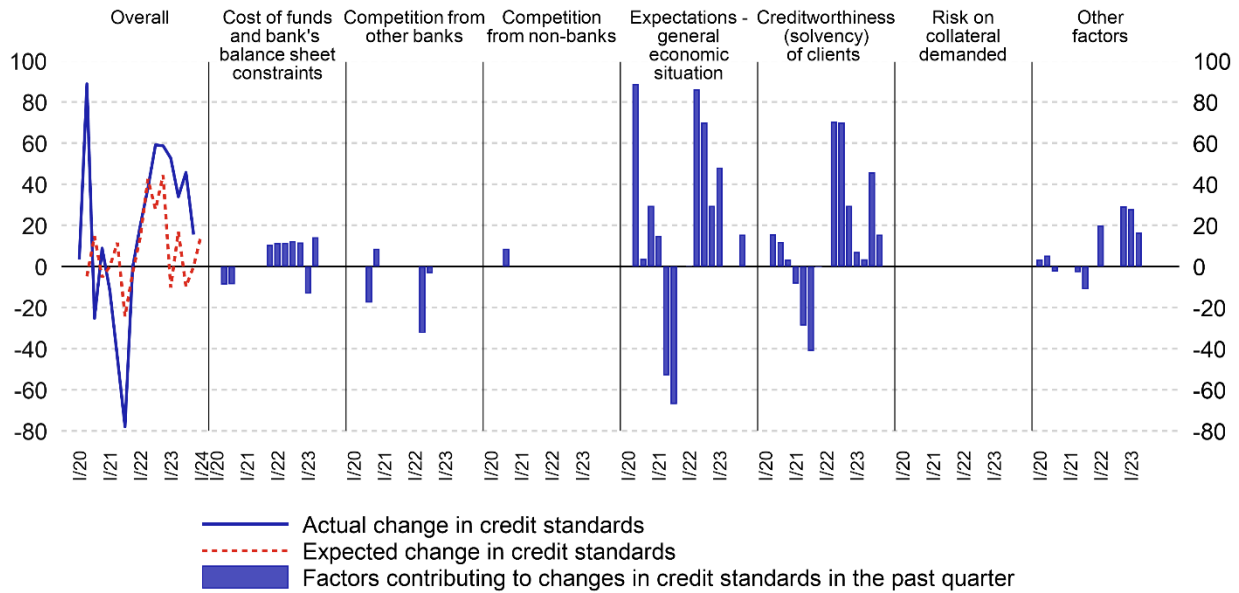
Overall

Cost of funds and bank's balance sheet constraints

Competition from other banks

Competition from non-banks

Expectations - general economic situation

Creditworthiness (solvency) of clients

Risk on collateral demanded

Other factors

100
80
60
40
20
0
-20
-40
-60
-80

100
80
60
40
20
0
-20
-40
-60
-80

I/20 I/21 I/22 I/23 I/24
I/20 I/21 I/22 I/23
I/20 I/21 I/22 I/23
I/20 I/21 I/22 I/23
I/20 I/21 I/22 I/23
I/20 I/21 I/22 I/23
I/20 I/21 I/22 I/23
I/20 I/21 I/22 I/23

Actual change in credit standards
Expected change in credit standards
Factors contributing to changes in credit standards in the past quarter